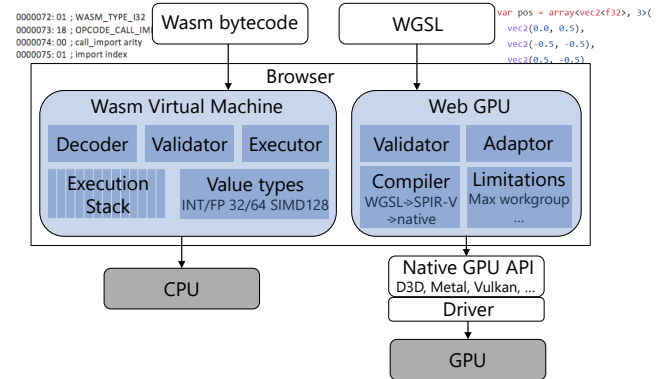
0000072: 01 ; WASM_TYPE_I32
0000073: 18 ; OPCODE_CALL_IM
0000074: 00 ; call_import arity
0000075: 01 ; import index

Wasm bytecode

WGSL

var pos = array<vec2<f32>, 3>(
vec2(0.0, 0.5),
vec2(-0.5, -0.5),
vec2(0.5, -0.5)

Browser

Wasm Virtual Machine

Decoder

Validator

Executor

Execution Stack

Value types
INT/FP 32/64 SIMD128

Web GPU

Validator

Adaptor

Compiler
WGSL->SPIR-V ->native

Limitations
Max workgroup
...

CPU

Native GPU API
D3D, Metal, Vulkan, ...

Driver

GPU